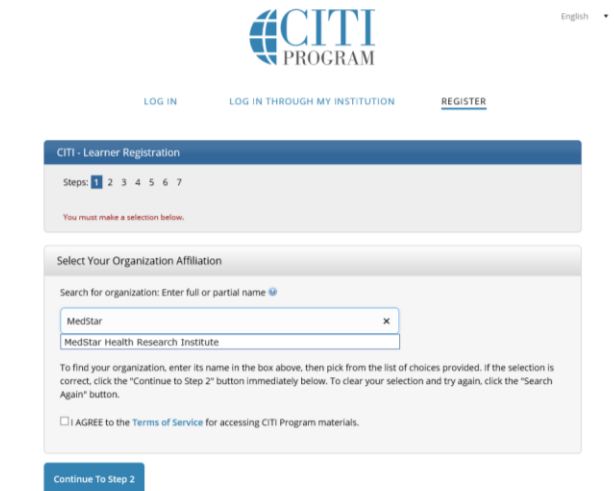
CITI PROGRAM

English

LOG IN LOG IN THROUGH MY INSTITUTION REGISTER

CITI - Learner Registration

Steps: 1 2 3 4 5 6 7

You must make a selection below.

Select Your Organization Affiliation

Search for organization: Enter full or partial name

MedStar ×

MedStar Health Research Institute

To find your organization, enter its name in the box above, then pick from the list of choices provided. If the selection is correct, click the "Continue to Step 2" button immediately below. To clear your selection and try again, click the "Search Again" button.

I AGREE to the Terms of Service for accessing CITI Program materials.

Continue To Step 2